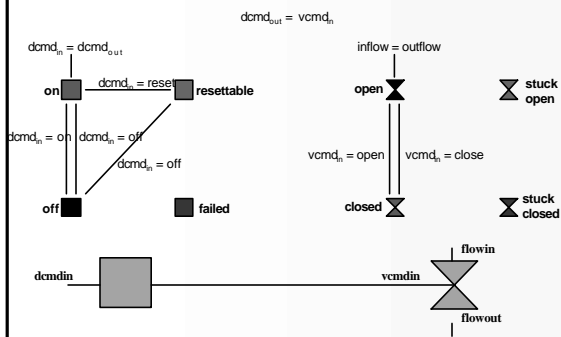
$dcmd_{out} = vcmd_{in}$

$dcmd_{in} = dcmd_{out}$

on

$dcmd_{in} = reset$

resettable

$dcmd_{in} = on$

$dcmd_{in} = off$

$dcmd_{in} = off$

off

failed

inflow = outflow

open

stuck open

$vcmd_{in} = open$

$vcmd_{in} = close$

closed

stuck closed

dcmdin

vcmdin

flowin

flowout